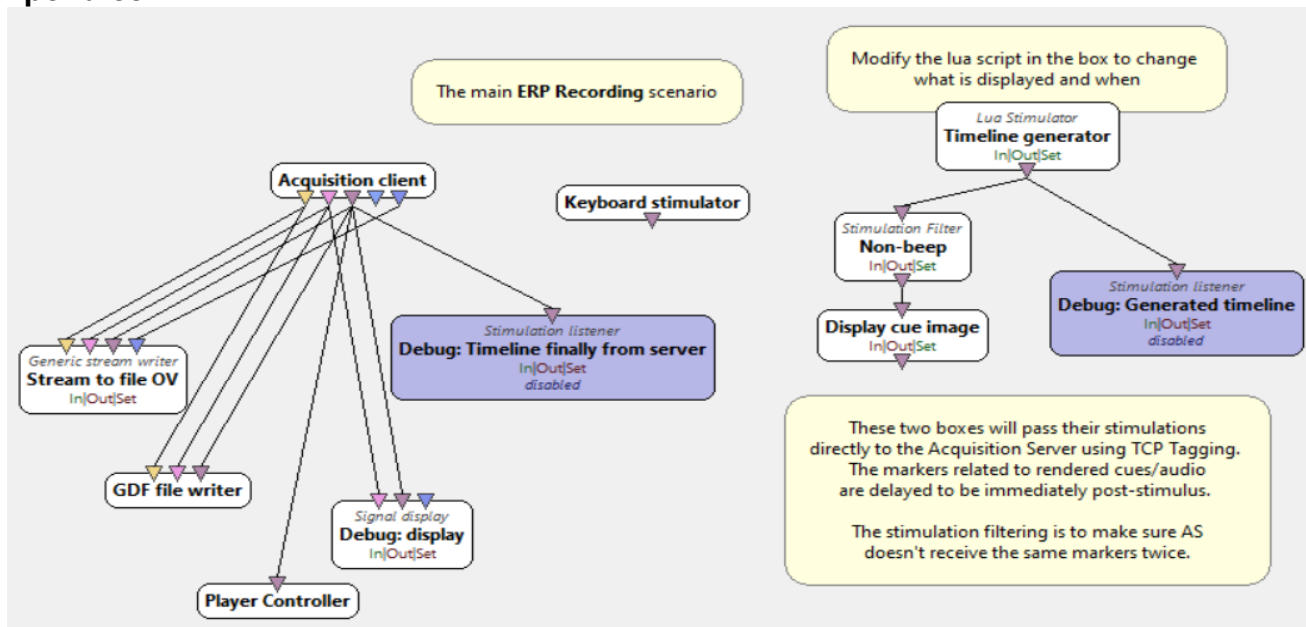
The main **ERP Recording** scenario

Acquisition client

Keyboard stimulator

Generic stream writer
Stream to file OV
In|Out|Set

Stimulation listener
Debug: Timeline finally from server
In|Out|Set
disabled

GDF file writer

Signal display
Debug: display
In|Out|Set

Player Controller

Modify the lua script in the box to change what is displayed and when

Lua Stimulator
Timeline generator
In|Out|Set

Stimulation Filter
Non-beep
In|Out|Set

Display cue image
In|Out|Set

Stimulation listener
Debug: Generated timeline
In|Out|Set
disabled

These two boxes will pass their stimulations directly to the Acquisition Server using TCP Tagging. The markers related to rendered cues/audio are delayed to be immediately post-stimulus.

The stimulation filtering is to make sure AS doesn't receive the same markers twice.